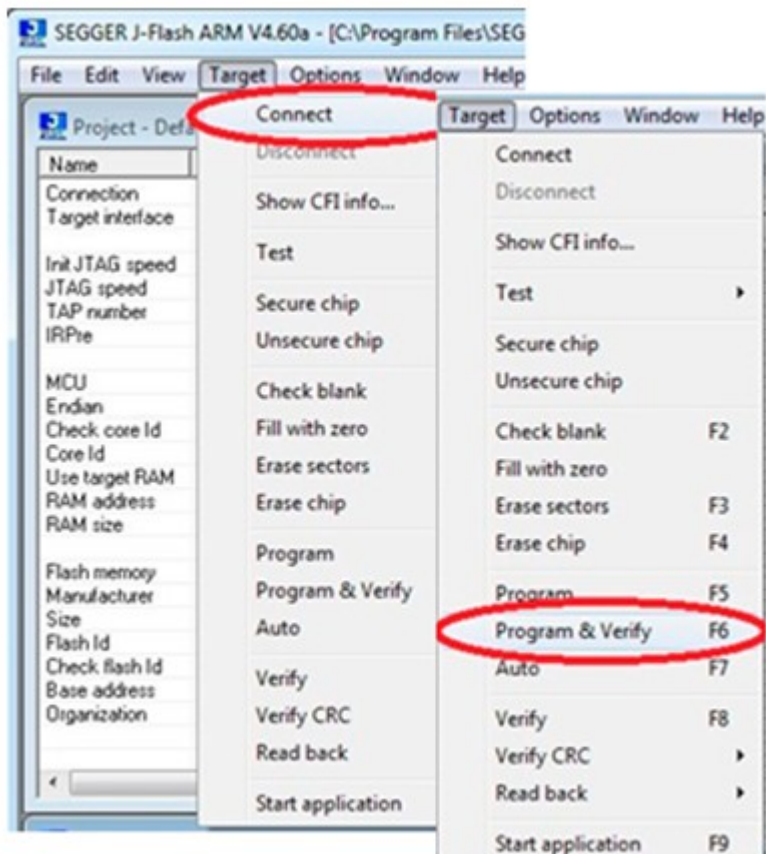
SEGGER J-Flash ARM V4.60a - [C:\Program Files\SEG

File Edit View Target Options Window Help

Project - Defa

Name

Connection
Target interface

Init JTAG speed
JTAG speed
TAP number
IRPre

MCU
Endian
Check core Id
Core Id
Use target RAM
RAM address
RAM size

Flash memory
Manufacturer
Size
Flash Id
Check flash Id
Base address
Organization

Connect
Disconnect
Show CFI info...
Test
Secure chip
Unsecure chip
Check blank
Fill with zero
Erase sectors
Erase chip
Program
Program & Verify
Auto
Verify
Verify CRC
Read back
Start application

Target Options Window Help

Connect
Disconnect
Show CFI info...
Test
Secure chip
Unsecure chip
Check blank F2
Fill with zero
Erase sectors F3
Erase chip F4
Program F5
Program & Verify F6
Auto F7
Verify F8
Verify CRC
Read back
Start application F9